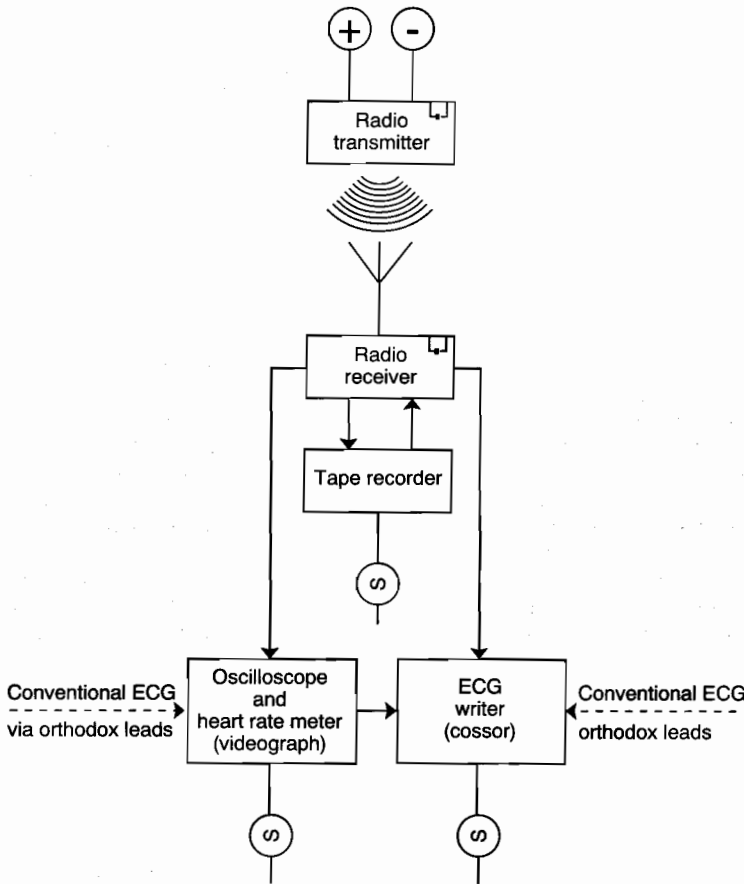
+ -

Radio transmitter

Radio receiver

Tape recorder

S

Conventional ECG via orthodox leads

Oscilloscope and heart rate meter (videograph)

ECG writer (cossor)

Conventional ECG orthodox leads

S

S